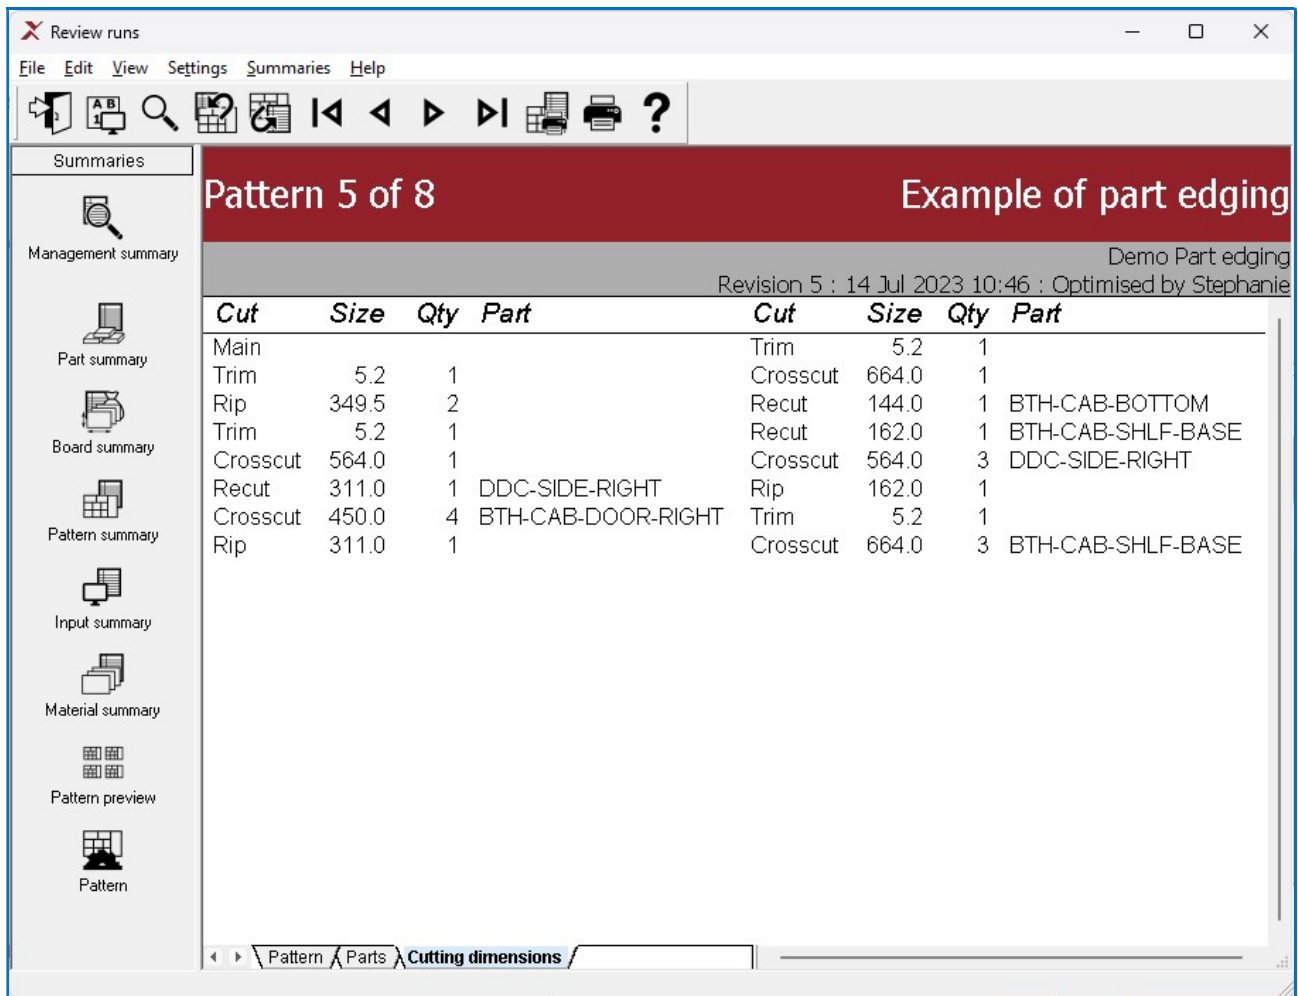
Review runs

File Edit View Settings Summaries Help

Summaries

Management summary

Part summary

Board summary

Pattern summary

Input summary

Material summary

Pattern preview

Pattern

Pattern 5 of 8

Example of part edging

Demo Part edging
Revision 5 : 14 Jul 2023 10:46 : Optimised by Stephanie

| Cut | Size | Qty | Part | Cut | Size | Qty | Part |
|---|---|---|---|---|---|---|---|
| Main | | | | Trim | 5.2 | 1 | |
| Trim | 5.2 | 1 | | Crosscut | 664.0 | 1 | |
| Rip | 349.5 | 2 | | Recut | 144.0 | 1 | BTH-CAB-BOTTOM |
| Trim | 5.2 | 1 | | Recut | 162.0 | 1 | BTH-CAB-SHLF-BASE |
| Crosscut | 564.0 | 1 | | Crosscut | 564.0 | 3 | DDC-SIDE-RIGHT |
| Recut | 311.0 | 1 | DDC-SIDE-RIGHT | Rip | 162.0 | 1 | |
| Crosscut | 450.0 | 4 | BTH-CAB-DOOR-RIGHT | Trim | 5.2 | 1 | |
| Rip | 311.0 | 1 | | Crosscut | 664.0 | 3 | BTH-CAB-SHLF-BASE |

Pattern Parts Cutting dimensions